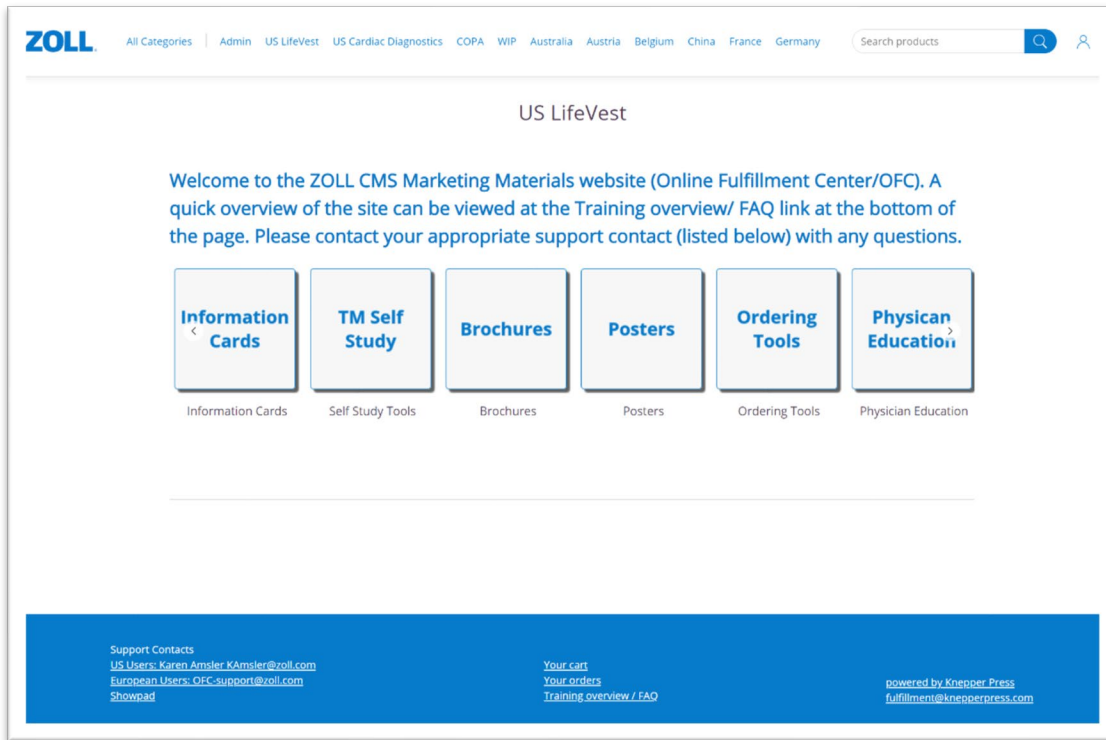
ZOLL. All Categories | Admin US LifeVest US Cardiac Diagnostics COPA WIP Australia Austria Belgium China France Germany

Search products

US LifeVest

Welcome to the ZOLL CMS Marketing Materials website (Online Fulfillment Center/OFC). A quick overview of the site can be viewed at the Training overview/ FAQ link at the bottom of the page. Please contact your appropriate support contact (listed below) with any questions.

Information Cards
Information Cards

TM Self Study
Self Study Tools

Brochures
Brochures

Posters
Posters

Ordering Tools
Ordering Tools

Physican Education
Physician Education

Support Contacts
US Users: Karen Amsler KAmsler@zoll.com
European Users: OFC-support@zoll.com
Showpad

Your cart
Your orders
Training overview / FAQ

powered by Knepper Press
fulfillment@knepperpress.com